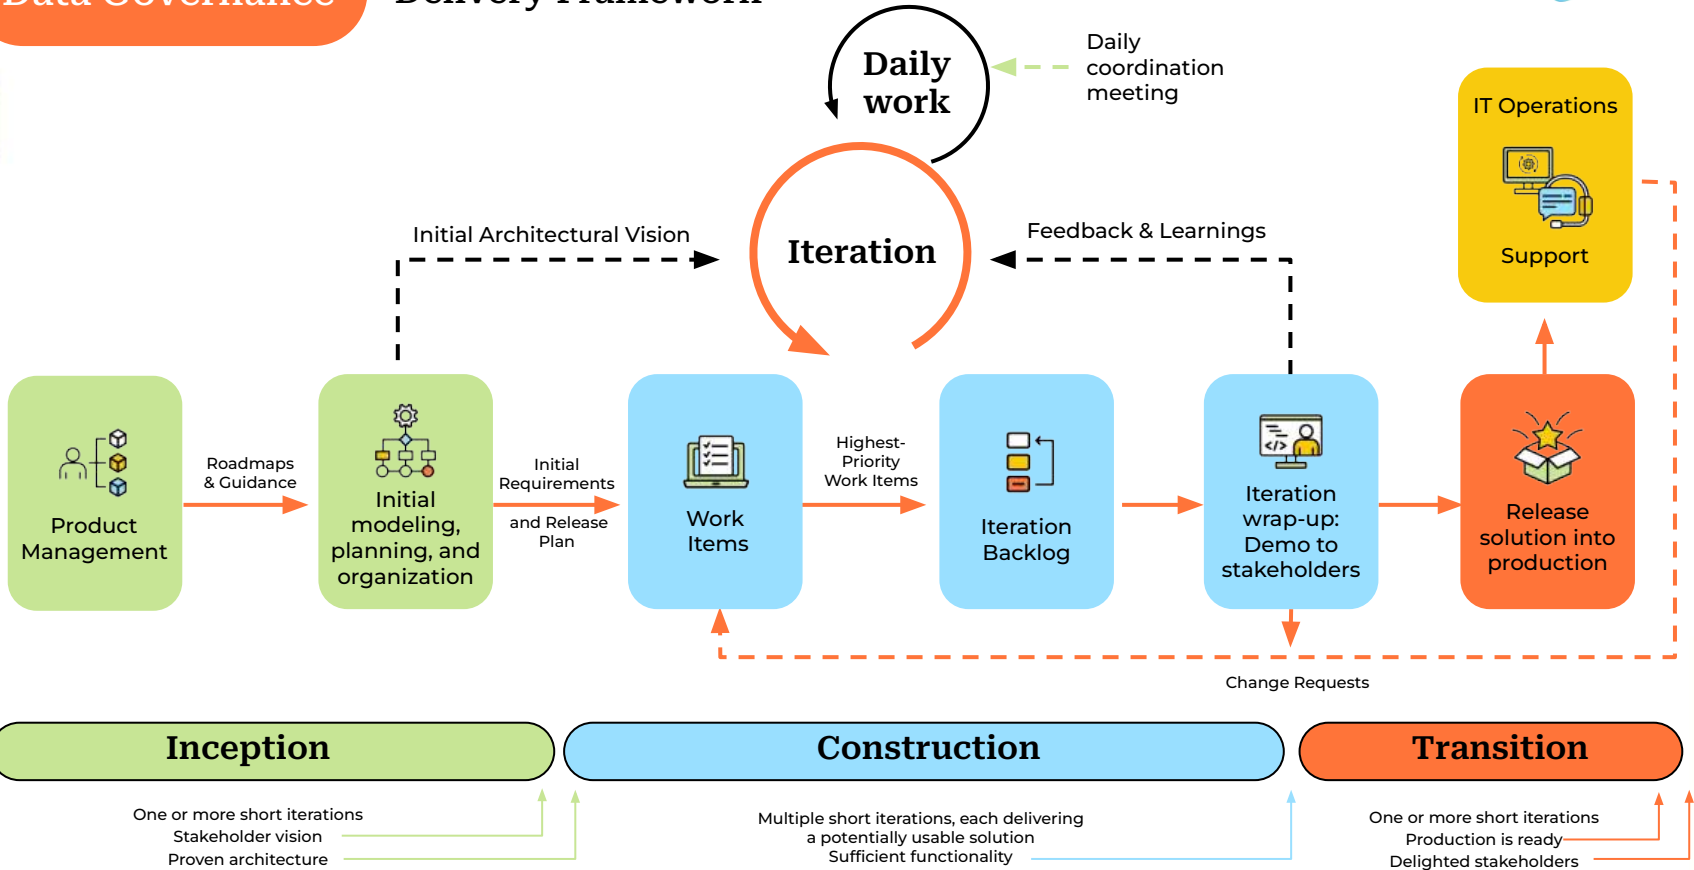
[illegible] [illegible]

Daily work

Daily coordination meeting

IT Operations

Support

Initial Architectural Vision

Iteration

Feedback & Learnings

Product Management

Roadmaps & Guidance

Initial modeling, planning, and organization

Initial Requirements

and Release Plan

Work Items

Highest-Priority Work Items

Iteration Backlog

Iteration wrap-up: Demo to stakeholders

Release solution into production

Change Requests

Inception

Construction

Transition

One or more short iterations
Stakeholder vision
Proven architecture

Multiple short iterations, each delivering a potentially usable solution
Sufficient functionality

One or more short iterations
Production is ready
Delighted stakeholders